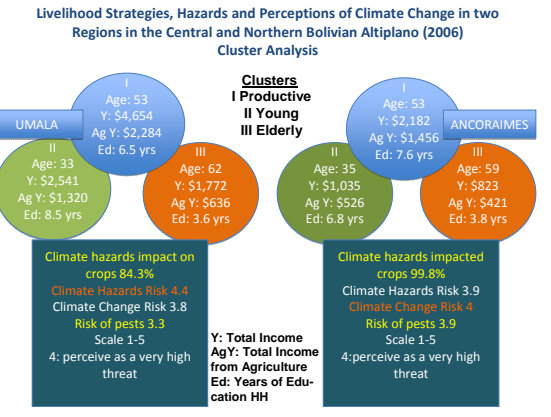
Livelihood Strategies, Hazards and Perceptions of Climate Change in two Regions in the Central and Northern Bolivian Altiplano (2006)
Cluster Analysis

Clusters
I Productive
II Young
III Elderly

UMALA

I
Age: 53
Y: $4,654
Ag Y: $2,284
Ed: 6.5 yrs

II
Age: 33
Y: $2,541
Ag Y: $1,320
Ed: 8.5 yrs

III
Age: 62
Y: $1,772
Ag Y: $636
Ed: 3.6 yrs

Climate hazards impact on crops 84.3%
Climate Hazards Risk 4.4
Climate Change Risk 3.8
Risk of pests 3.3
Scale 1-5
4: perceive as a very high threat

Y: Total Income
AgY: Total Income from Agriculture
Ed: Years of Education HH

ANCORAIMES

I
Age: 53
Y: $2,182
Ag Y: $1,456
Ed: 7.6 yrs

II
Age: 35
Y: $1,035
Ag Y: $526
Ed: 6.8 yrs

III
Age: 59
Y: $823
Ag Y: $421
Ed: 3.8 yrs

Climate hazards impacted crops 99.8%
Climate Hazards Risk 3.9
Climate Change Risk 4
Risk of pests 3.9
Scale 1-5
4:perceive as a very high threat